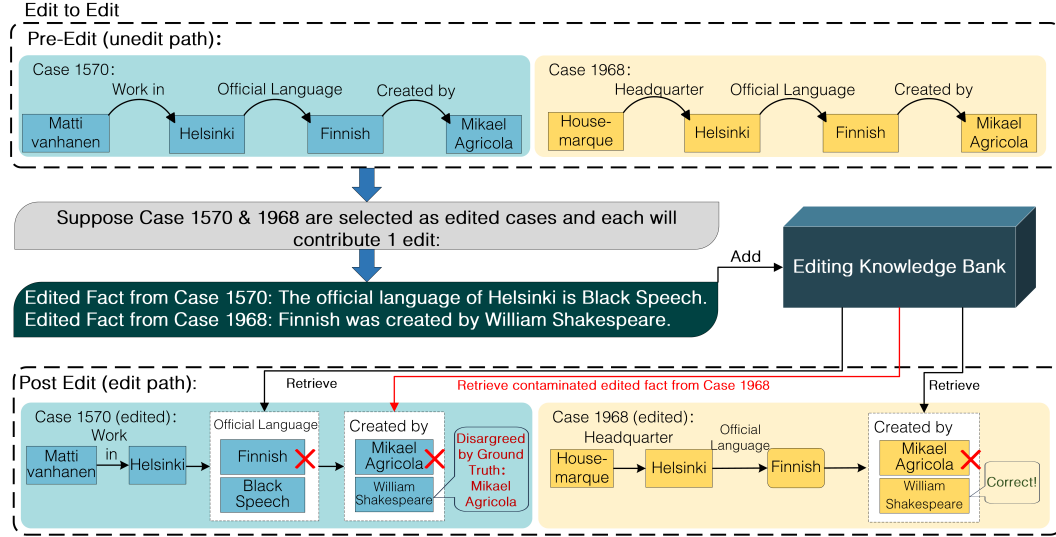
Edit to Edit

Pre-Edit (unedit path):

Case 1570:

Matti vanhanen

Work in

Helsinki

Official Language

Finnish

Created by

Mikael Agricola

Case 1968:

House-marque

Headquarter

Helsinki

Official Language

Finnish

Created by

Mikael Agricola

Suppose Case 1570 & 1968 are selected as edited cases and each will contribute 1 edit:

Add

Editing Knowledge Bank

Edited Fact from Case 1570: The official language of Helsinki is Black Speech.
Edited Fact from Case 1968: Finnish was created by William Shakespeare.

Post Edit (edit path):

Retrieve

Retrieve contaminated edited fact from Case 1968

Retrieve

Case 1570 (edited):

Matti vanhanen

Work in

Helsinki

Official Language

Finnish

Black Speech

Created by

Mikael Agricola

William Shakespeare

Disargreed by Ground Truth: Mikael Agricola

Case 1968 (edited):

House-marque

Headquarter

Helsinki

Official Language

Finnish

Created by

Mikael Agricola

William Shakespeare

Correct!